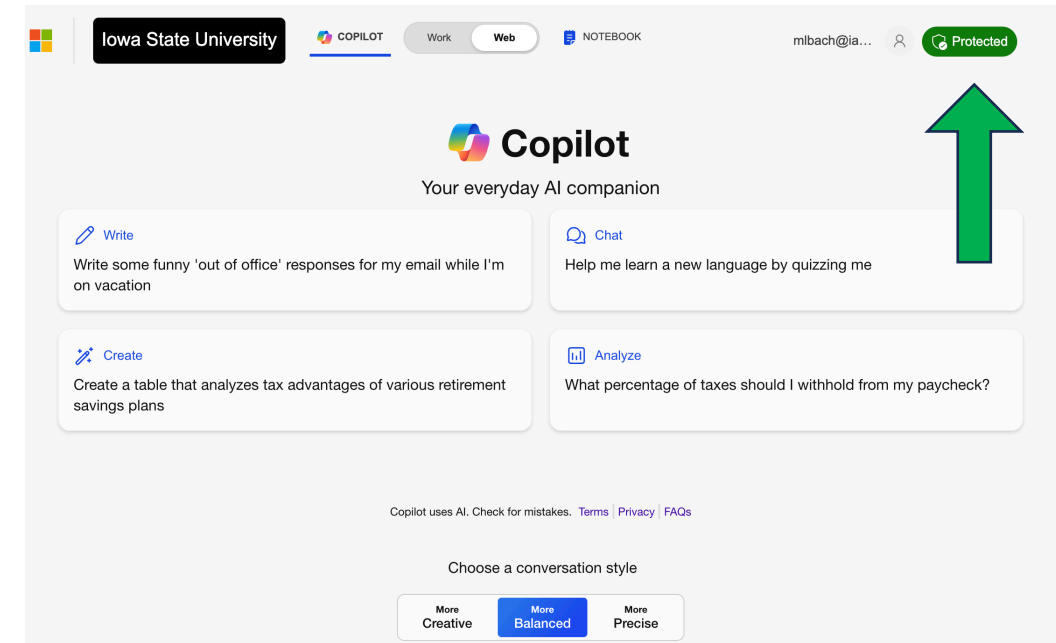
Iowa State University COPILOT Work Web NOTEBOOK mlbach@ia... Protected

Copilot

Your everyday AI companion

Write
Write some funny 'out of office' responses for my email while I'm on vacation

Chat
Help me learn a new language by quizzing me

Create
Create a table that analyzes tax advantages of various retirement savings plans

Analyze
What percentage of taxes should I withhold from my paycheck?

Copilot uses AI. Check for mistakes. Terms | Privacy | FAQs

Choose a conversation style

More Creative | More Balanced | More Precise